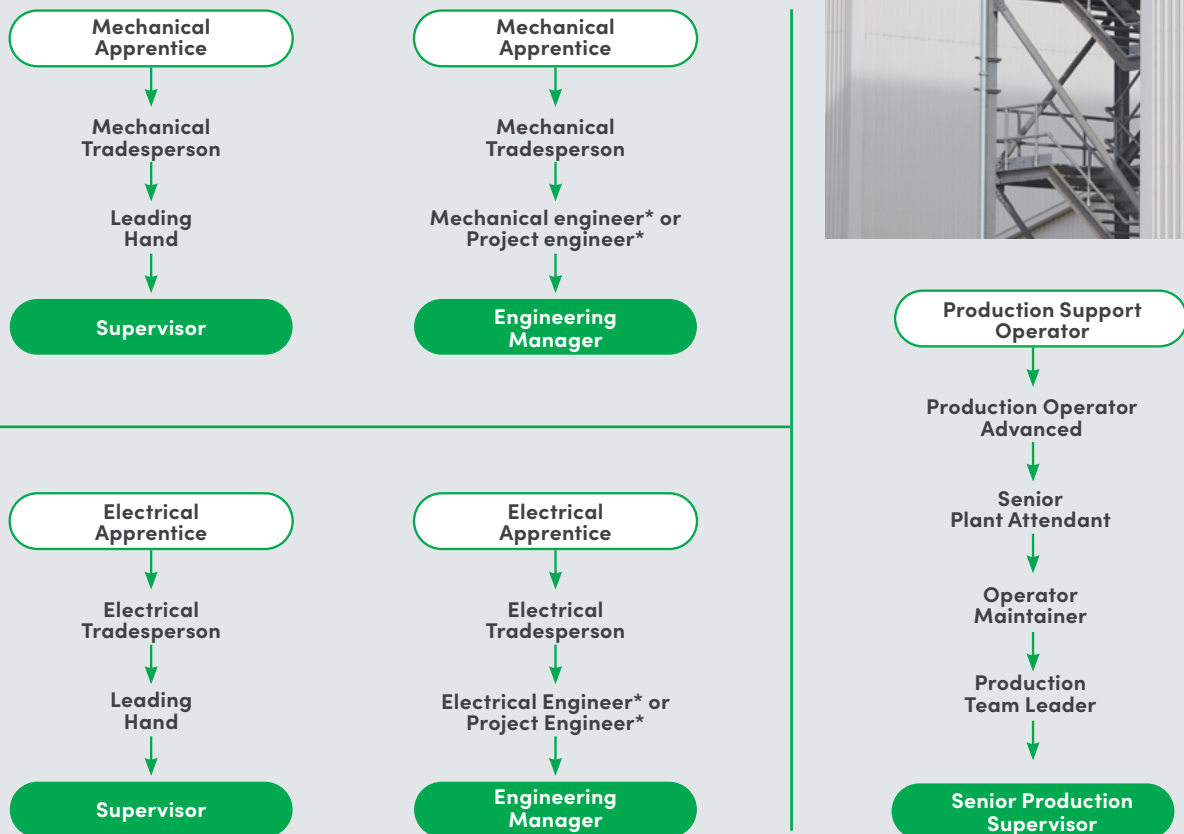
Mechanical Apprentice

Mechanical Tradesperson

Leading Hand

Supervisor

Mechanical Apprentice

Mechanical Tradesperson

Mechanical engineer* or Project engineer*

Engineering Manager

Electrical Apprentice

Electrical Tradesperson

Leading Hand

Supervisor

Electrical Apprentice

Electrical Tradesperson

Electrical Engineer* or Project Engineer*

Engineering Manager

Production Support Operator

Production Operator Advanced

Senior Plant Attendant

Operator Maintainer

Production Team Leader

Senior Production Supervisor